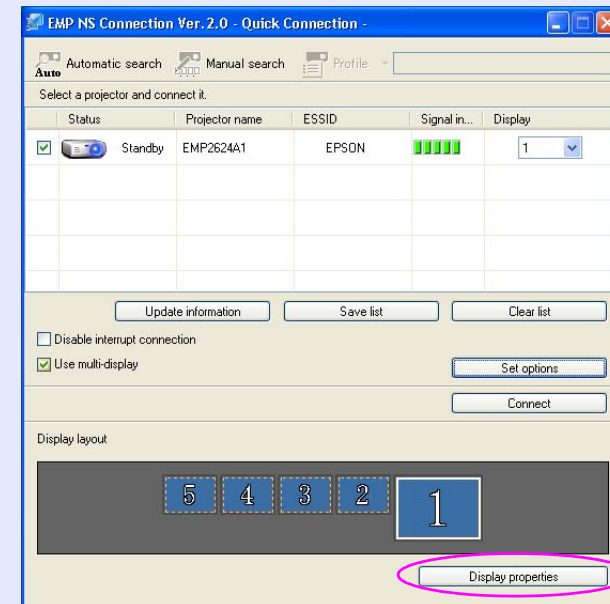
EMP NS Connection Ver. 2.0 - Quick Connection -

Auto Automatic search Manual search Profile

Select a projector and connect it.

| Status | Projector name | ESSID | Signal in... | Display |
|---|---|---|---|---|
| Standby | EMP2624A1 | EPSON | | 1 |

Update information Save list Clear list

Disable interrupt connection

Use multi-display

Set options

Connect

Display layout

5 4 3 2 1

Display properties